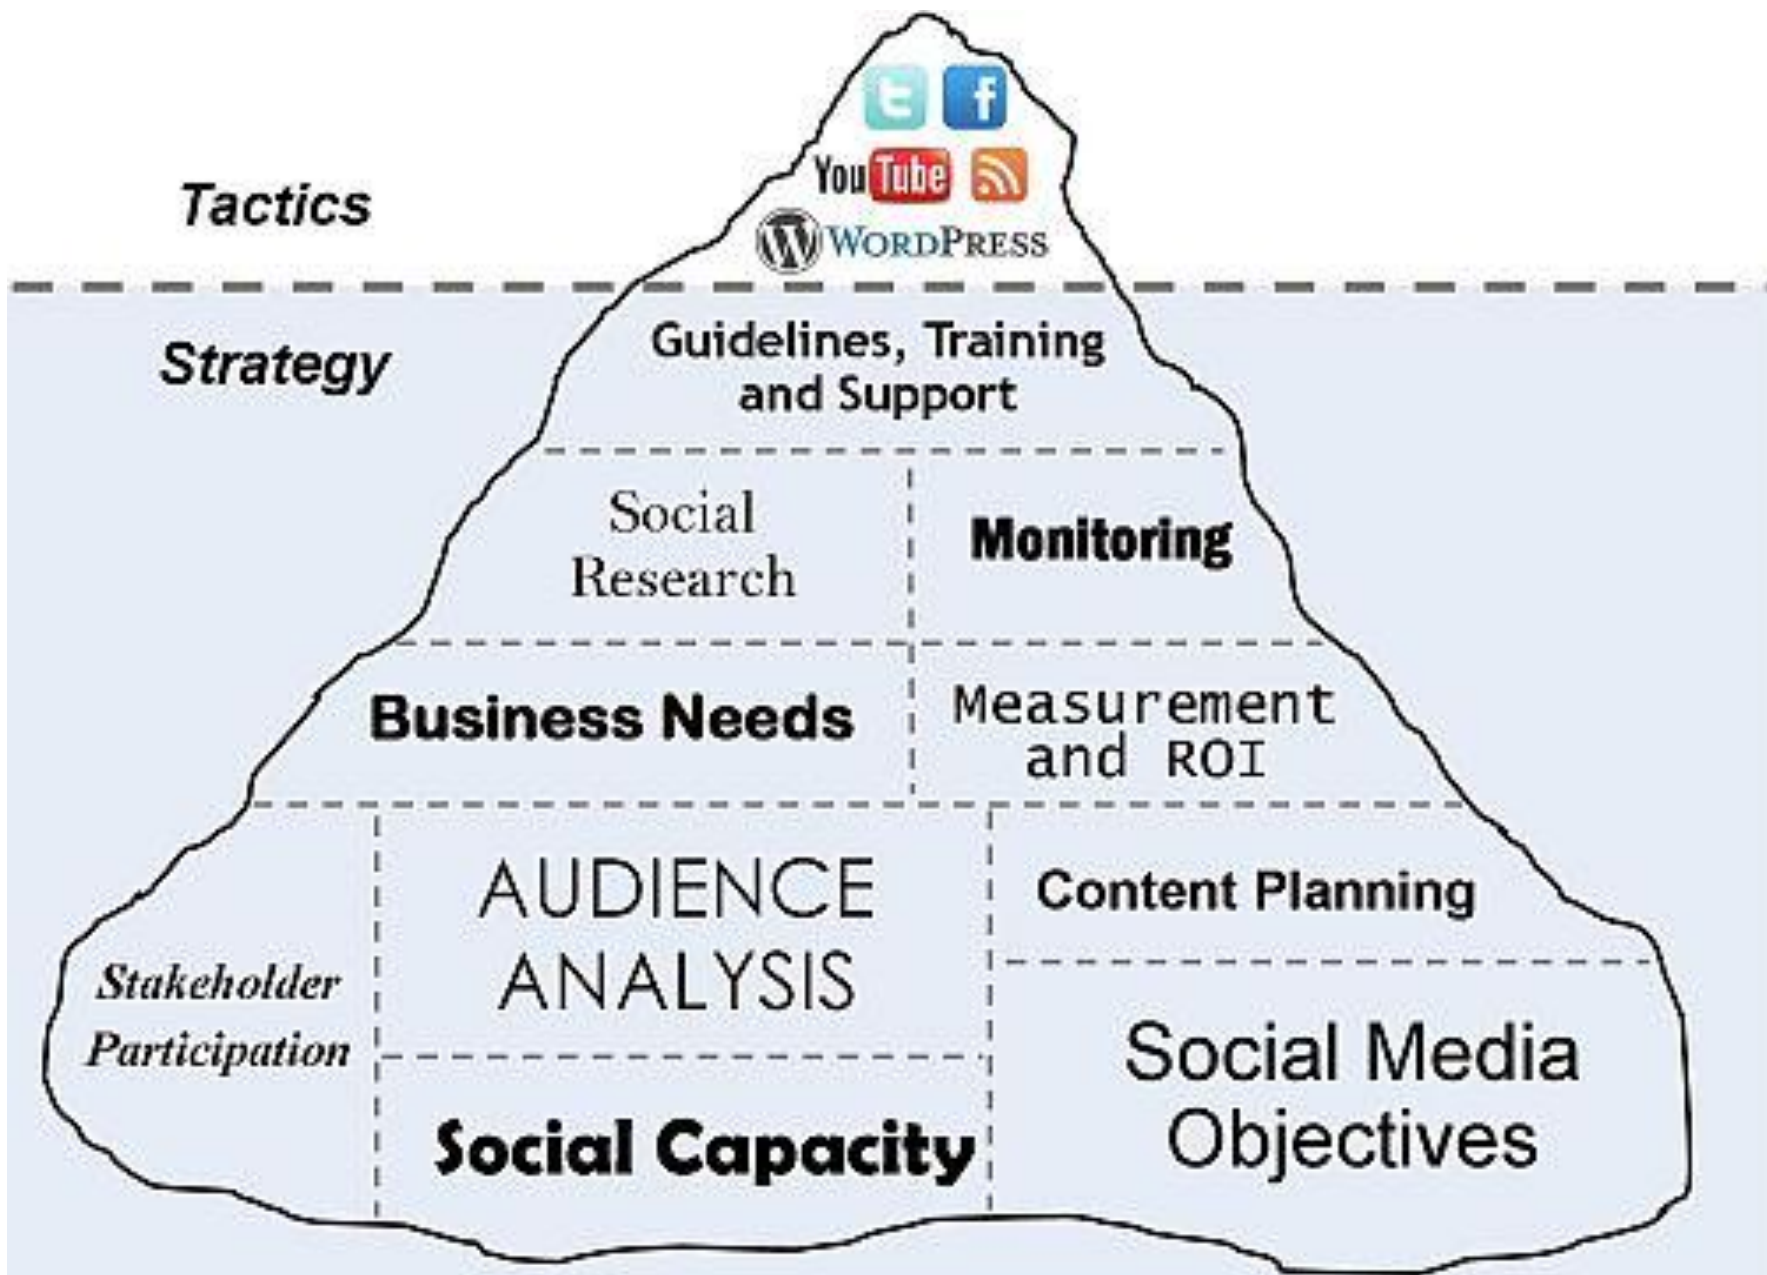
Tactics

You Tube

WordPress

Strategy

Guidelines, Training and Support

Social Research

Monitoring

Business Needs

Measurement and ROI

Stakeholder Participation

AUDIENCE ANALYSIS

Content Planning

Social Capacity

Social Media Objectives